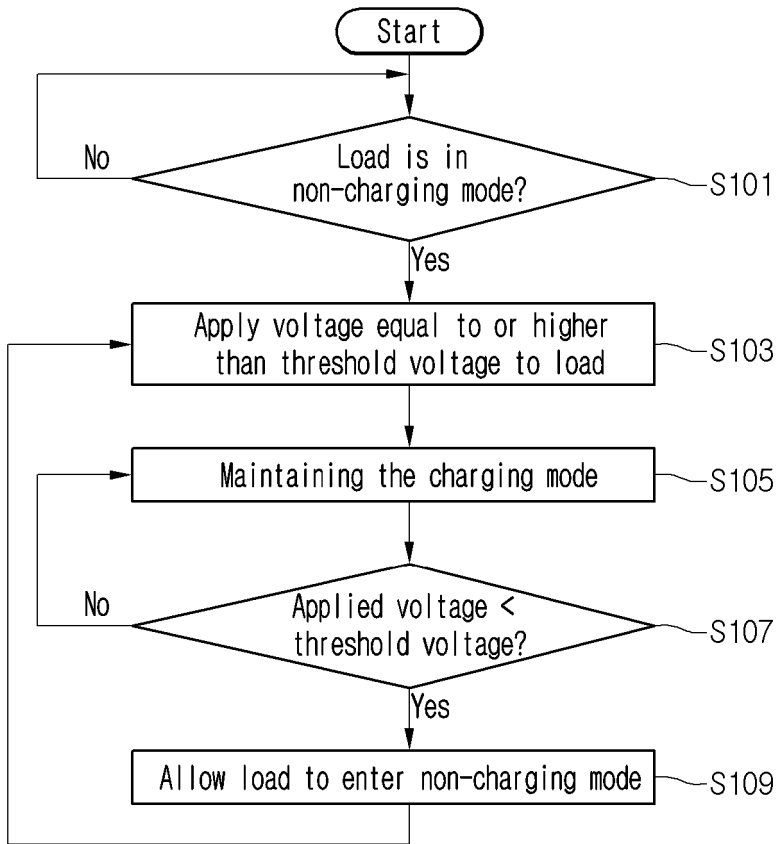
Start

No

Load is in non-charging mode?

S101

Yes

Apply voltage equal to or higher than threshold voltage to load

S103

Maintaining the charging mode

S105

No

Applied voltage < threshold voltage?

S107

Yes

Allow load to enter non-charging mode

S109